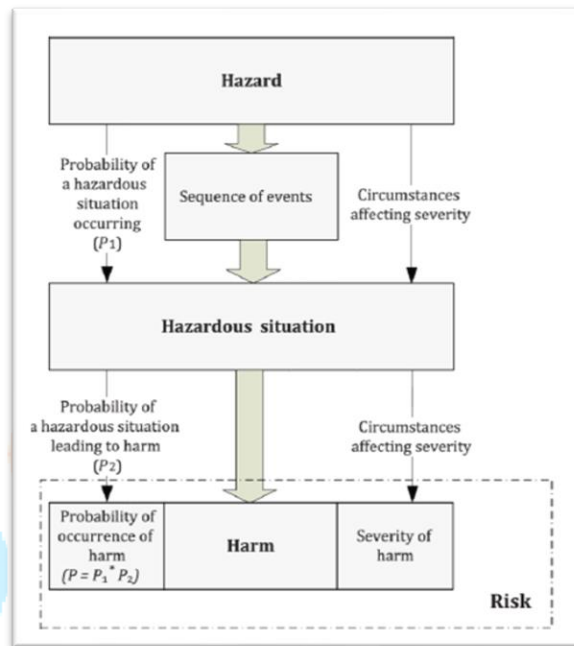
Hazard

Probability of a hazardous situation occurring ($P_1$)

Sequence of events

Circumstances affecting severity

Hazardous situation

Probability of a hazardous situation leading to harm ($P_2$)

Circumstances affecting severity

Probability of occurrence of harm ($P = P_1 {}^* P_2$)

Harm

Severity of harm

Risk